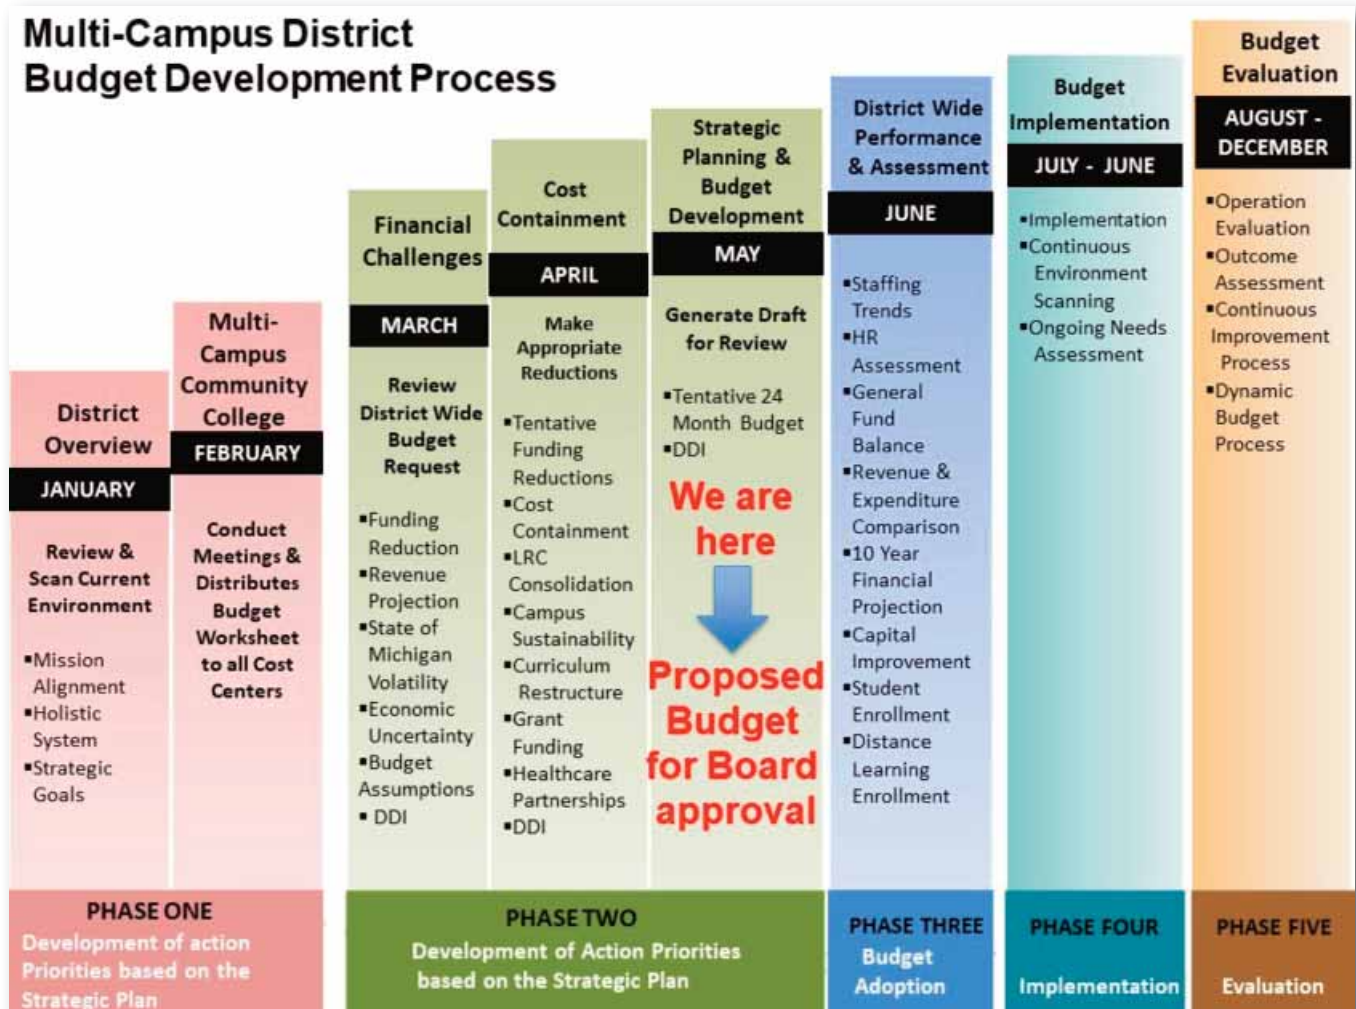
Multi-Campus District Budget Development Process

District Overview
JANUARY
Review & Scan Current Environment
▪Mission Alignment
▪Holistic System
▪Strategic Goals

Multi-Campus Community College
FEBRUARY
Conduct Meetings & Distributes Budget Worksheet to all Cost Centers

Financial Challenges
MARCH
Review District Wide Budget Request
▪Funding Reduction
▪Revenue Projection
▪State of Michigan Volatility
▪Economic Uncertainty
▪Budget Assumptions
▪ DDI

Cost Containment
APRIL
Make Appropriate Reductions
▪Tentative Funding Reductions
▪Cost Containment
▪LRC Consolidation
▪Campus Sustainability
▪Curriculum Restructure
▪Grant Funding
▪Healthcare Partnerships
▪DDI

Strategic Planning & Budget Development
MAY
Generate Draft for Review
▪Tentative 24 Month Budget
▪DDI
We are here
Proposed Budget for Board approval

District Wide Performance & Assessment
JUNE
▪Staffing Trends
▪HR Assessment
▪General Fund Balance
▪Revenue & Expenditure Comparison
▪10 Year Financial Projection
▪Capital Improvement
▪Student Enrollment
▪Distance Learning Enrollment

Budget Implementation
JULY - JUNE
▪Implementation
▪Continuous Environment Scanning
▪Ongoing Needs Assessment

Budget Evaluation
AUGUST - DECEMBER
▪Operation Evaluation
▪Outcome Assessment
▪Continuous Improvement Process
▪Dynamic Budget Process

PHASE ONE
Development of action Priorities based on the Strategic Plan

PHASE TWO
Development of Action Priorities based on the Strategic Plan

PHASE THREE
Budget Adoption

PHASE FOUR
Implementation

PHASE FIVE
Evaluation